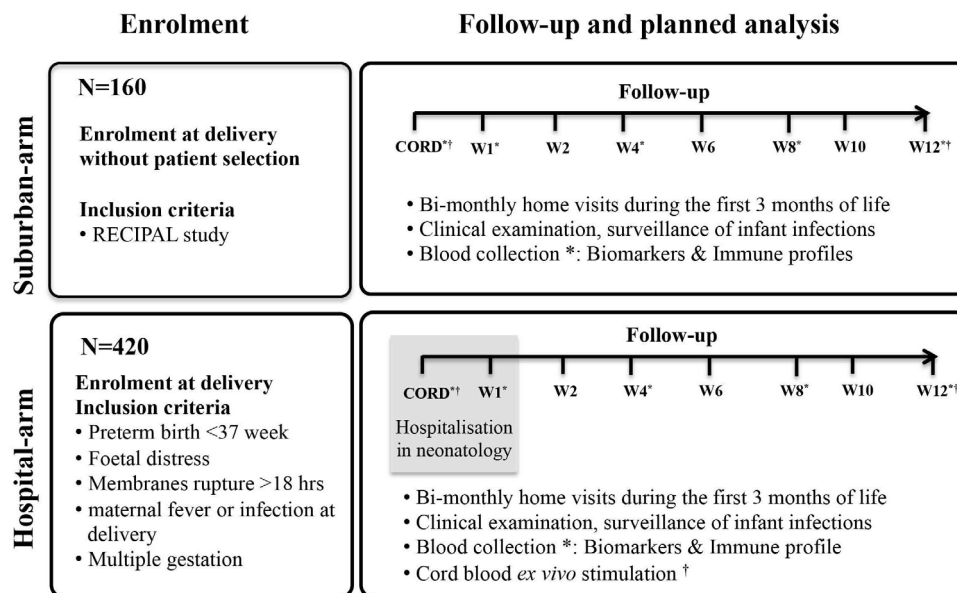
Enrolment

Follow-up and planned analysis

Suburban-arm

N=160

Enrolment at delivery without patient selection

Inclusion criteria
• RECIPAL study

Follow-up

CORD*† W1* W2 W4* W6 W8* W10 W12*†

• Bi-monthly home visits during the first 3 months of life
• Clinical examination, surveillance of infant infections
• Blood collection *: Biomarkers & Immune profiles

Hospital-arm

N=420

Enrolment at delivery
Inclusion criteria
• Preterm birth <37 week
• Foetal distress
• Membranes rupture >18 hrs
• maternal fever or infection at delivery
• Multiple gestation

Follow-up

CORD*† W1* W2 W4* W6 W8* W10 W12*†

Hospitalisation in neonatology

• Bi-monthly home visits during the first 3 months of life
• Clinical examination, surveillance of infant infections
• Blood collection *: Biomarkers & Immune profile
• Cord blood *ex vivo* stimulation †